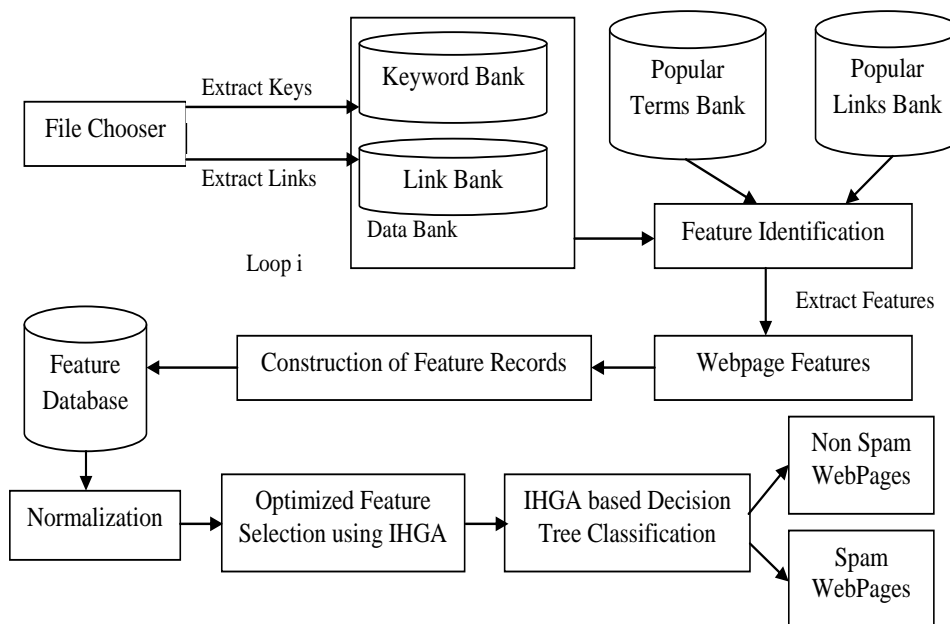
File Chooser

Extract Keys

Extract Links

Keyword Bank

Link Bank

Data Bank

Loop i

Popular Terms Bank

Popular Links Bank

Feature Identification

Extract Features

Webpage Features

Construction of Feature Records

Feature Database

Normalization

Optimized Feature Selection using IHGA

IHGA based Decision Tree Classification

Non Spam WebPages

Spam WebPages